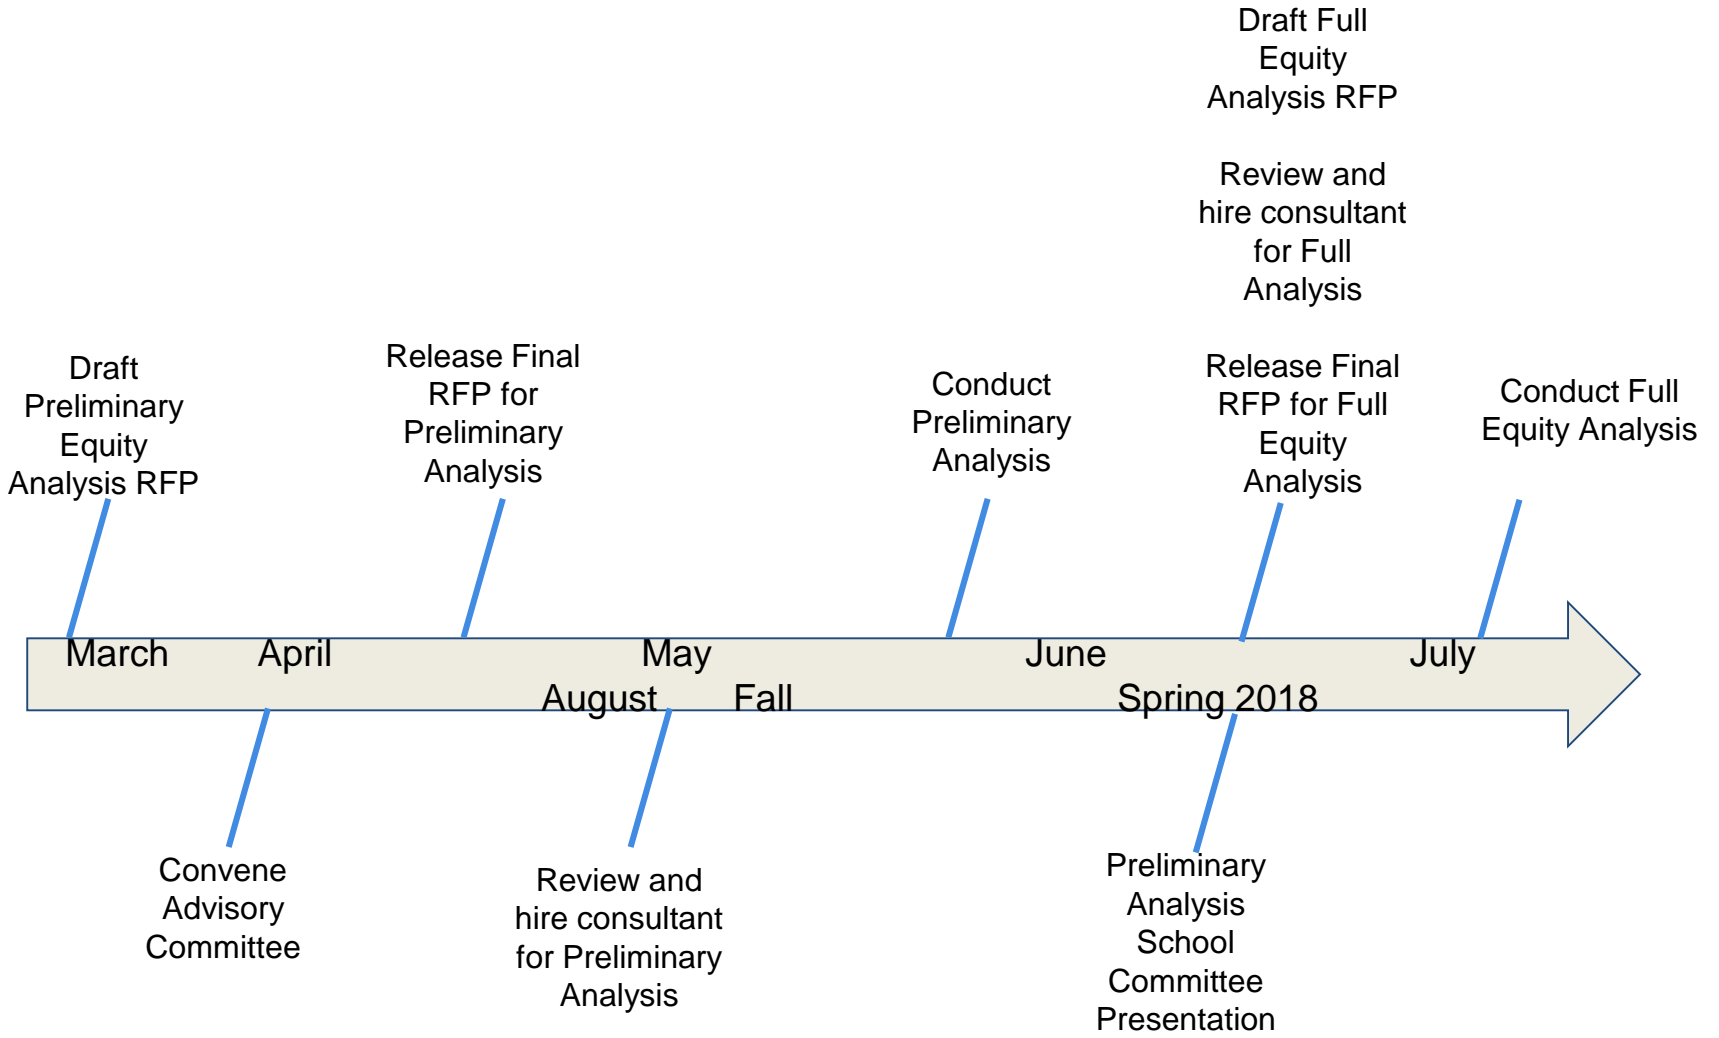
Draft Full Equity Analysis RFP

Review and hire consultant for Full Analysis

Draft Preliminary Equity Analysis RFP

Release Final RFP for Preliminary Analysis

Conduct Preliminary Analysis

Release Final RFP for Full Equity Analysis

Conduct Full Equity Analysis

March April May June July

August Fall Spring 2018

Convene Advisory Committee

Review and hire consultant for Preliminary Analysis

Preliminary Analysis School Committee Presentation